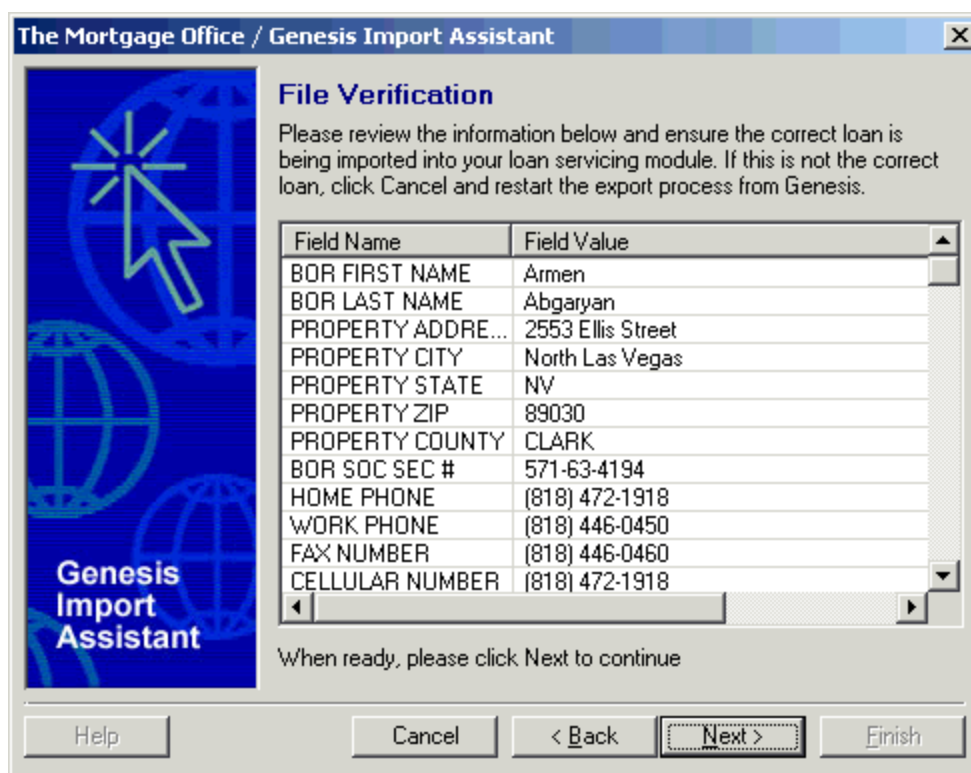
The Mortgage Office / Genesis Import Assistant

Genesis Import Assistant

File Verification

Please review the information below and ensure the correct loan is being imported into your loan servicing module. If this is not the correct loan, click Cancel and restart the export process from Genesis.

| Field Name | Field Value |
|---|---|
| BOR FIRST NAME | Armen |
| BOR LAST NAME | Abgaryan |
| PROPERTY ADDRE... | 2553 Ellis Street |
| PROPERTY CITY | North Las Vegas |
| PROPERTY STATE | NV |
| PROPERTY ZIP | 89030 |
| PROPERTY COUNTY | CLARK |
| BOR SOC SEC # | 571-63-4194 |
| HOME PHONE | (818) 472-1918 |
| WORK PHONE | (818) 446-0450 |
| FAX NUMBER | (818) 446-0460 |
| CELLULAR NUMBER | (818) 472-1918 |

When ready, please click Next to continue

Help Cancel < Back Next > Finish